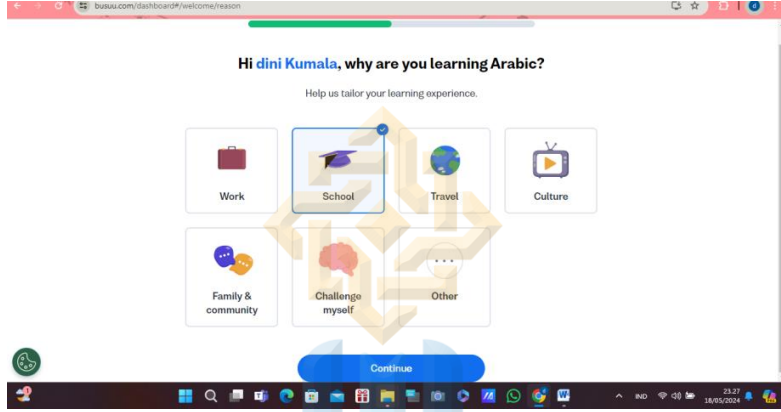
busuu.com/dashboard#/welcome/reason

Hi dini Kumala, why are you learning Arabic?

Help us tailor your learning experience.

Work

School

Travel

Culture

Family & community

Challenge myself

Other

Continue

IND

23.27
18/05/2024